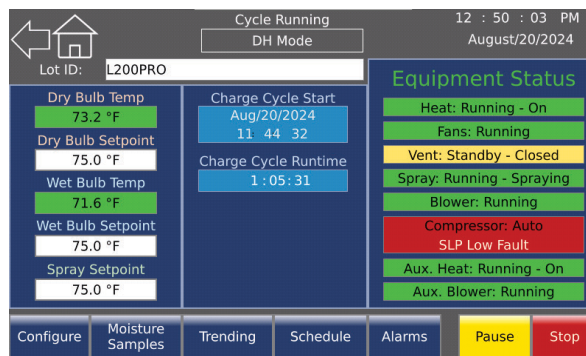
Cycle Running

DH Mode

12 : 50 : 03 PM

August/20/2024

Lot ID: L200PRO

Dry Bulb Temp

73.2 °F

Dry Bulb Setpoint

75.0 °F

Wet Bulb Temp

71.6 °F

Wet Bulb Setpoint

75.0 °F

Spray Setpoint

75.0 °F

Charge Cycle Start

Aug/20/2024

11 44 32

Charge Cycle Runtime

1 : 05 : 31

Equipment Status

Heat: Running - On

Fans: Running

Vent: Standby - Closed

Spray: Running - Spraying

Blower: Running

Compressor: Auto
SLP Low Fault

Aux. Heat: Running - On

Aux. Blower: Running

Configure

Moisture Samples

Trending

Schedule

Alarms

Pause

Stop